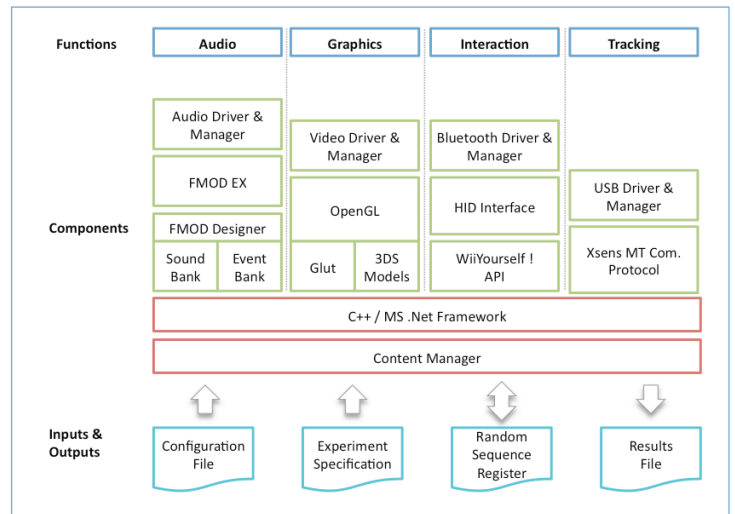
Functions

Audio

Graphics

Interaction

Tracking

Audio Driver & Manager

FMOD EX

FMOD Designer

Sound Bank

Event Bank

Video Driver & Manager

OpenGL

Glut

3DS Models

Bluetooth Driver & Manager

HID Interface

WiiYourself ! API

USB Driver & Manager

Xsens MT Com. Protocol

Components

C++ / MS .Net Framework

Content Manager

Inputs & Outputs

Configuration File

Experiment Specification

Random Sequence Register

Results File